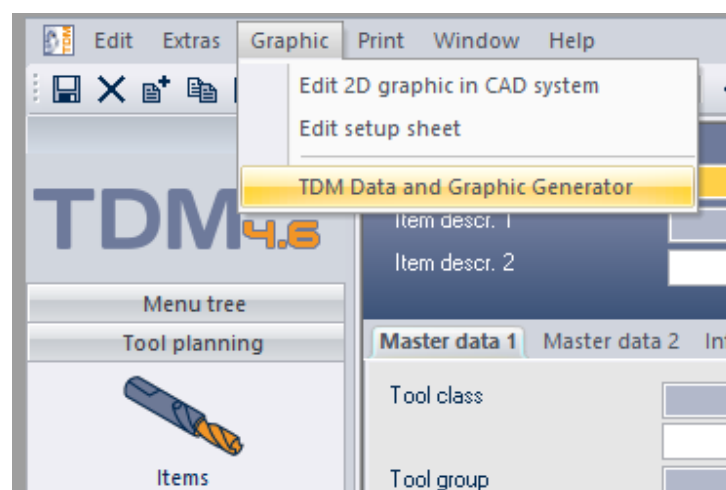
Edit Extras Graphic Print Window Help

Edit 2D graphic in CAD system
Edit setup sheet
TDM Data and Graphic Generator

TDM 4.6

Item descr. 1
Item descr. 2

Menu tree
Tool planning

Items

Master data 1 Master data 2 In

Tool class
Tool group